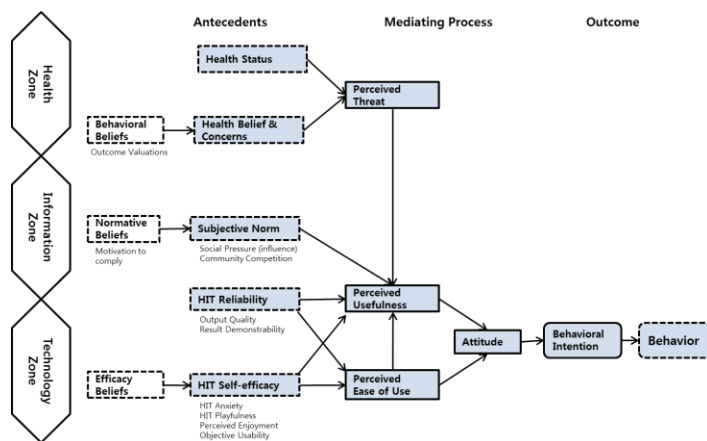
Antecedents

Mediating Process

Outcome

Health Zone

Information Zone

Technology Zone

Health Status

Behavioral Beliefs

Outcome Valuations

Health Belief & Concerns

Perceived Threat

Normative Beliefs

Motivation to comply

Subjective Norm

Social Pressure (influence)
Community Competition

HIT Reliability

Output Quality
Result Demonstrability

Perceived Usefulness

Efficacy Beliefs

HIT Self-efficacy

HIT Anxiety
HIT Playfulness
Perceived Enjoyment
Objective Usability

Perceived Ease of Use

Attitude

Behavioral Intention

Behavior